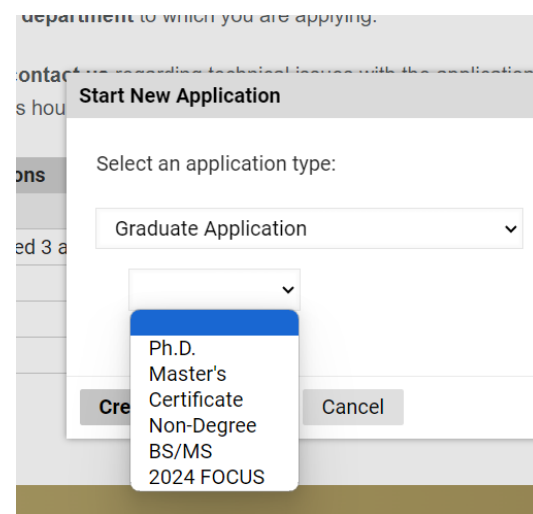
department to which you are applying.

contact us regarding technical issues with the application
s hou

ons

ed 3 a

Start New Application

Select an application type:

Graduate Application

Ph.D.
Master's
Certificate
Non-Degree
BS/MS
2024 FOCUS

Cre

Cancel